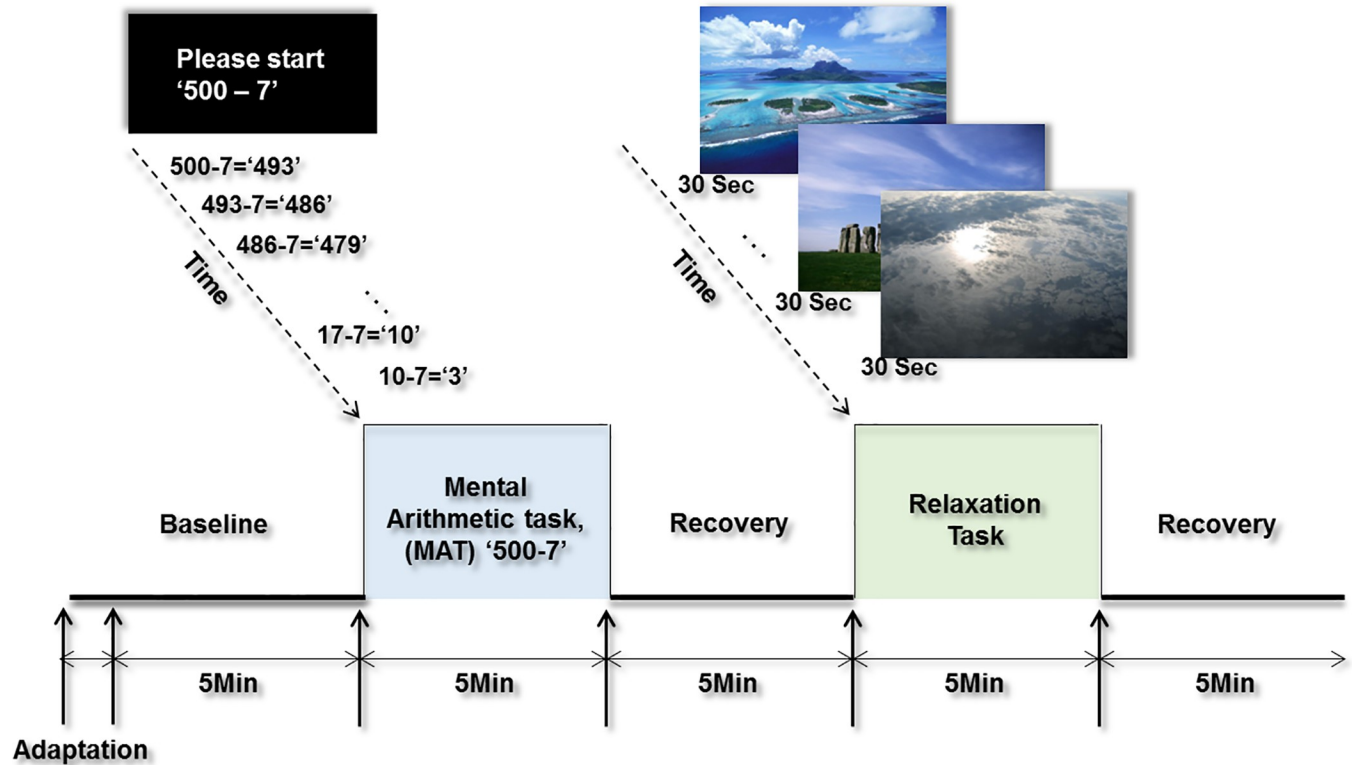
Please start
'500 – 7'

500-7='493'
493-7='486'
486-7='479'
...
17-7='10'
10-7='3'

Time

30 Sec
30 Sec
30 Sec
...

Time

Baseline

Mental Arithmetic task, (MAT) '500-7'

Recovery

Relaxation Task

Recovery

5Min
5Min
5Min
5Min
5Min

Adaptation